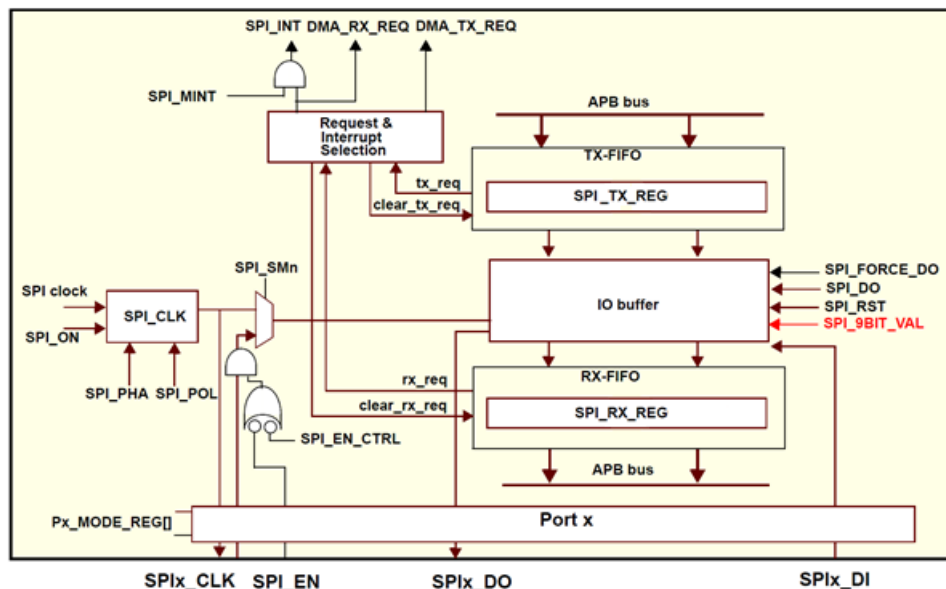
SPI_INT DMA_RX_REQ DMA_TX_REQ

SPI_MINT

Request & Interrupt Selection

APB bus

TX-FIFO

tx_req

clear_tx_req

SPI_TX_REG

SPI_SMn

SPI clock

SPI_ON

SPI_CLK

SPI_PHA SPI_POL

IO buffer

SPI_FORCE_DO
SPI_DO
SPI_RST
SPI_9BIT_VAL

rx_req

clear_rx_req

RX-FIFO

SPI_RX_REG

APB bus

SPI_EN_CTRL

Px_MODE_REG[]

Port x

SPIx_CLK SPI_EN SPIx_DO SPIx_DI